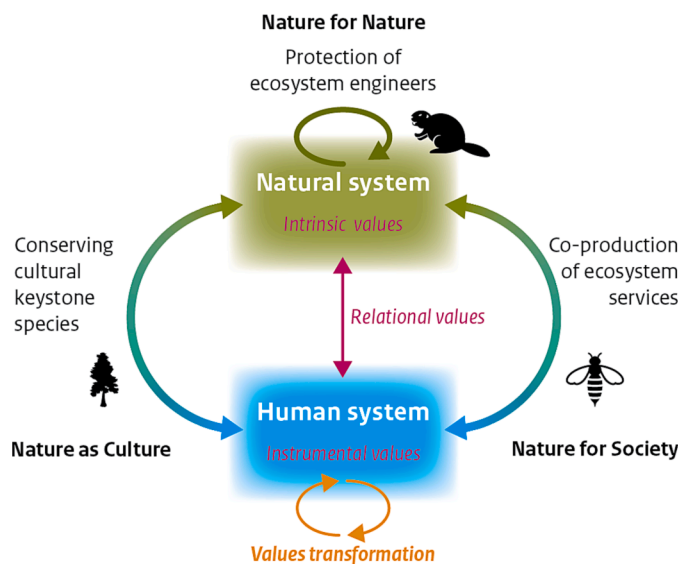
Nature for Nature

Protection of ecosystem engineers

Natural system

Intrinsic values

Conserving cultural keystone species

Co-production of ecosystem services

Relational values

Human system

Instrumental values

Nature as Culture

Nature for Society

Values transformation